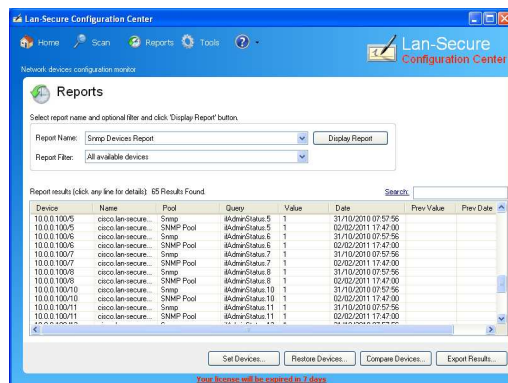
Lan-Secure Configuration Center

Home Scan Reports Tools

Lan-Secure
Configuration Center

Network devices configuration monitor

Reports

Select report name and optional filter and click 'Display Report' button.

Report Name: Snmp Devices Report
Display Report
Report Filter: All available devices

Report results (click any line for details): 65 Results Found.
Search:

| Device | Name | Pool | Query | Value | Date | Prev Value | Prev Date |
|---|---|---|---|---|---|---|---|
| 10.0.0.100/5 | cisco.lan-secure... | Snmp | ifAdminStatus.5 | 1 | 31/10/2010 07:57:56 | | |
| 10.0.0.100/5 | cisco.lan-secure... | SNMP Pool | ifAdminStatus.5 | 1 | 02/02/2011 17:47:00 | | |
| 10.0.0.100/6 | cisco.lan-secure... | Snmp | ifAdminStatus.6 | 1 | 31/10/2010 07:57:56 | | |
| 10.0.0.100/6 | cisco.lan-secure... | SNMP Pool | ifAdminStatus.6 | 1 | 02/02/2011 17:47:00 | | |
| 10.0.0.100/7 | cisco.lan-secure... | Snmp | ifAdminStatus.7 | 1 | 31/10/2010 07:57:56 | | |
| 10.0.0.100/7 | cisco.lan-secure... | SNMP Pool | ifAdminStatus.7 | 1 | 02/02/2011 17:47:00 | | |
| 10.0.0.100/8 | cisco.lan-secure... | Snmp | ifAdminStatus.8 | 1 | 31/10/2010 07:57:56 | | |
| 10.0.0.100/8 | cisco.lan-secure... | SNMP Pool | ifAdminStatus.8 | 1 | 02/02/2011 17:47:00 | | |
| 10.0.0.100/10 | cisco.lan-secure... | Snmp | ifAdminStatus.10 | 1 | 31/10/2010 07:57:56 | | |
| 10.0.0.100/10 | cisco.lan-secure... | SNMP Pool | ifAdminStatus.10 | 1 | 02/02/2011 17:47:00 | | |
| 10.0.0.100/11 | cisco.lan-secure... | Snmp | ifAdminStatus.11 | 1 | 31/10/2010 07:57:56 | | |
| 10.0.0.100/11 | cisco.lan-secure... | SNMP Pool | ifAdminStatus.11 | 1 | 02/02/2011 17:47:00 | | |

Set Devices... Restore Devices... Compare Devices... Export Results...

Your license will be expired in 7 days